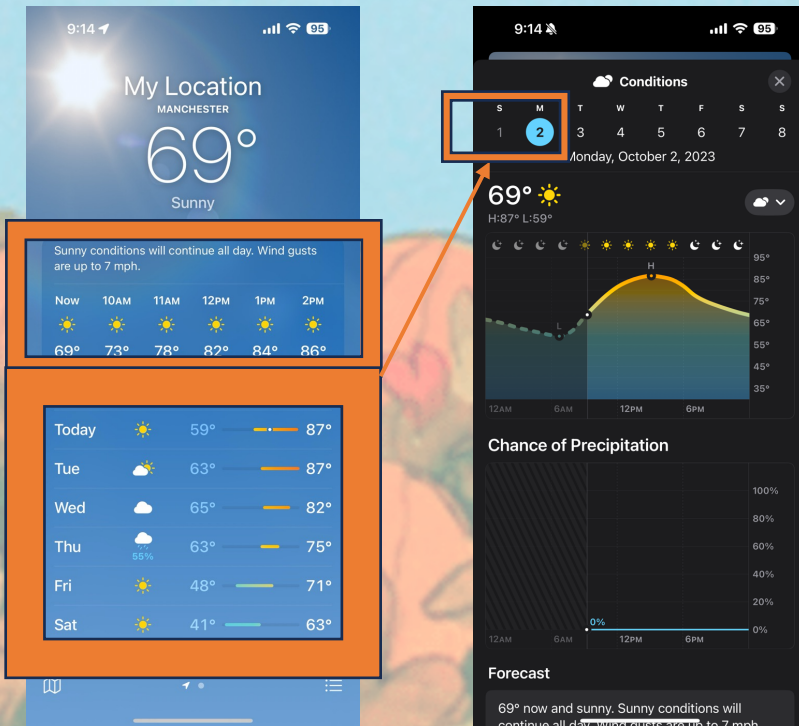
9:14 95

My Location
MANCHESTER
69°
Sunny

Sunny conditions will continue all day. Wind gusts are up to 7 mph.

| Now | 10AM | 11AM | 12PM | 1PM | 2PM |
|---|---|---|---|---|---|
| 69° | 73° | 78° | 82° | 84° | 86° |

| Today | | 59° | 87° |
|---|---|---|---|
| Tue | | 63° | 87° |
| Wed | | 65° | 82° |
| Thu | 55% | 63° | 75° |
| Fri | | 48° | 71° |
| Sat | | 41° | 63° |

9:14 95

Conditions

| S | M | T | W | T | F | S | S |
|---|---|---|---|---|---|---|---|
| 1 | 2 | 3 | 4 | 5 | 6 | 7 | 8 |

Monday, October 2, 2023

69°
H:87° L:59°

H
L
95°
85°
75°
65°
55°
45°
35°
12AM 6AM 12PM 6PM

Chance of Precipitation

100%
80%
60%
40%
20%
0%
0%
12AM 6AM 12PM 6PM

Forecast

69° now and sunny. Sunny conditions will continue all day. Wind gusts are up to 7 mph.